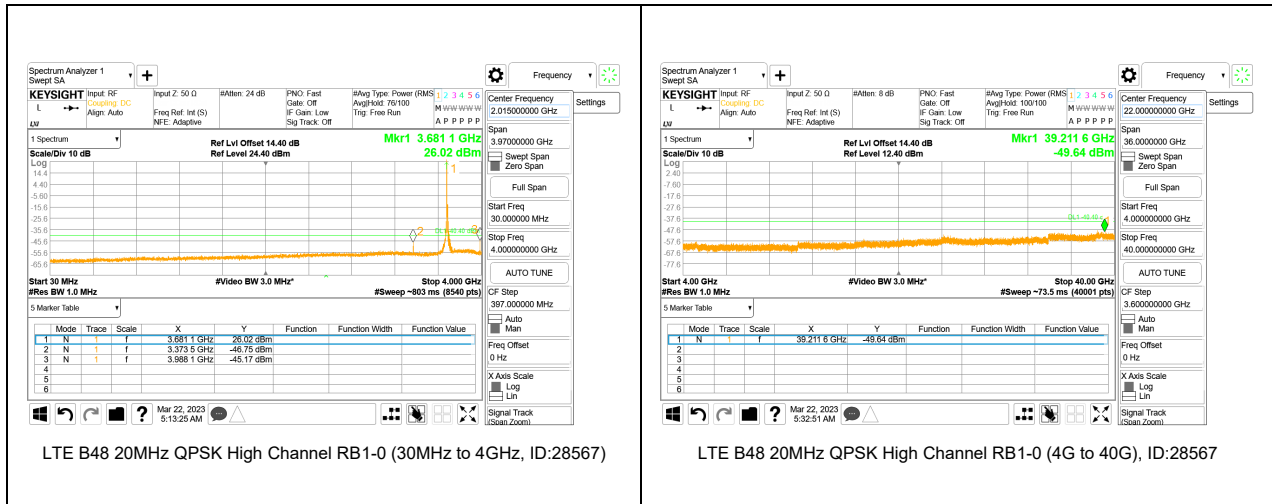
Spectrum Analyzer 1
Swept SA

Frequency

KEYSIGHT Input: RF Coupling: DC Align: Auto
Input Z: 50 Ω
Freq Ref: Int (S)
NFE: Adaptive
#Atten: 24 dB
PNO: Fast Gate: Off IF Gain: Low Sig Track: Off
#Avg Type: Power (RMS) Avg|Hold: 76/100 Trig: Free Run
1 2 3 4 5 6
M WWWWWW
A P P P P P

Center Frequency
2.015000000 GHz

Settings

1 Spectrum

Ref Lvl Offset 14.40 dB
Ref Level 24.40 dBm
Mkr1 3.681 1 GHz
26.02 dBm

Scale/Div 10 dB
Log
14.4
4.40
-5.60
-15.6
-25.6
-35.6
-45.6
-55.6
-65.6

Span
3.97000000 GHz
Swept Span
Zero Span
Full Span
Start Freq
30.000000 MHz
Stop Freq
4.000000000 GHz
AUTO TUNE
CF Step
397.000000 MHz
Auto
Man
Freq Offset
0 Hz
X Axis Scale
Log
Lin
Signal Track
(Span Zoom)

Start 30 MHz
#Res BW 1.0 MHz
#Video BW 3.0 MHz*
Stop 4.000 GHz
#Sweep ~803 ms (8540 pts)

5 Marker Table

| | Mode | Trace | Scale | X | Y | Function | Function Width | Function Value |
|---|---|---|---|---|---|---|---|---|
| 1 | N | 1 | f | 3.681 1 GHz | 26.02 dBm | | | |
| 2 | N | 1 | f | 3.373 5 GHz | -46.75 dBm | | | |
| 3 | N | 1 | f | 3.988 1 GHz | -45.17 dBm | | | |
| 4 | | | | | | | | |
| 5 | | | | | | | | |
| 6 | | | | | | | | |

Mar 22, 2023
5:13:25 AM

LTE B48 20MHz QPSK High Channel RB1-0 (30MHz to 4GHz, ID:28567)

Spectrum Analyzer 1
Swept SA

Frequency

KEYSIGHT Input: RF Coupling: DC Align: Auto
Input Z: 50 Ω
Freq Ref: Int (S)
NFE: Adaptive
#Atten: 8 dB
PNO: Fast Gate: Off IF Gain: Low Sig Track: Off
#Avg Type: Power (RMS) Avg|Hold: 100/100 Trig: Free Run
1 2 3 4 5 6
M WWWWWW
A P P P P P

Center Frequency
22.000000000 GHz

Settings

1 Spectrum

Ref Lvl Offset 14.40 dB
Ref Level 12.40 dBm
Mkr1 39.211 6 GHz
-49.64 dBm

Scale/Div 10 dB
Log
2.40
-7.60
-17.6
-27.6
-37.6
-47.6
-57.6
-67.6
-77.6

Span
36.0000000 GHz
Swept Span
Zero Span
Full Span
Start Freq
4.000000000 GHz
Stop Freq
40.000000000 GHz
AUTO TUNE
CF Step
3.600000000 GHz
Auto
Man
Freq Offset
0 Hz
X Axis Scale
Log
Lin
Signal Track
(Span Zoom)

Start 4.00 GHz
#Res BW 1.0 MHz
#Video BW 3.0 MHz*
Stop 40.00 GHz
#Sweep ~73.5 ms (40001 pts)

5 Marker Table

| | Mode | Trace | Scale | X | Y | Function | Function Width | Function Value |
|---|---|---|---|---|---|---|---|---|
| 1 | N | 1 | f | 39.211 6 GHz | -49.64 dBm | | | |
| 2 | | | | | | | | |
| 3 | | | | | | | | |
| 4 | | | | | | | | |
| 5 | | | | | | | | |
| 6 | | | | | | | | |

Mar 22, 2023
5:32:51 AM

LTE B48 20MHz QPSK High Channel RB1-0 (4G to 40G), ID:28567